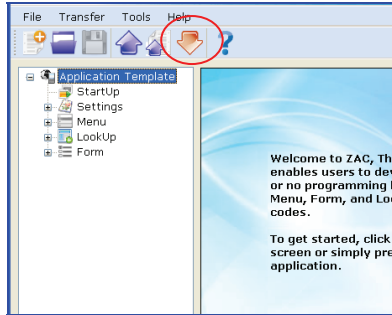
File Transfer Tools Help

Application Template
StartUp
Settings
Menu
LookUp
Form

Welcome to ZAC, Th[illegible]
enables users to dev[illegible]
or no programming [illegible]
Menu, Form, and Lo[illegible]
codes.

To get started, click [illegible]
screen or simply pre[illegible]
application.